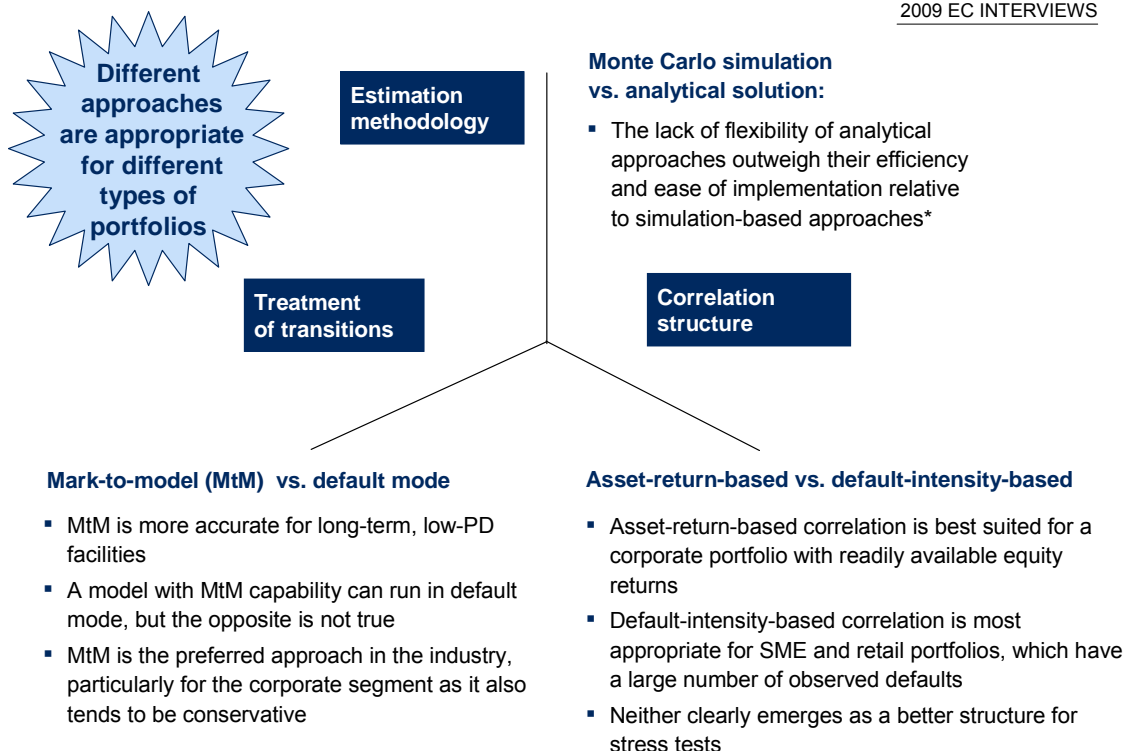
2009 EC INTERVIEWS

Different approaches are appropriate for different types of portfolios

Estimation methodology

Monte Carlo simulation vs. analytical solution:

- The lack of flexibility of analytical approaches outweigh their efficiency and ease of implementation relative to simulation-based approaches*

Treatment of transitions

Correlation structure

Mark-to-model (MtM) vs. default mode

- MtM is more accurate for long-term, low-PD facilities
- A model with MtM capability can run in default mode, but the opposite is not true
- MtM is the preferred approach in the industry, particularly for the corporate segment as it also tends to be conservative

Asset-return-based vs. default-intensity-based

- Asset-return-based correlation is best suited for a corporate portfolio with readily available equity returns
- Default-intensity-based correlation is most appropriate for SME and retail portfolios, which have a large number of observed defaults
- Neither clearly emerges as a better structure for stress tests